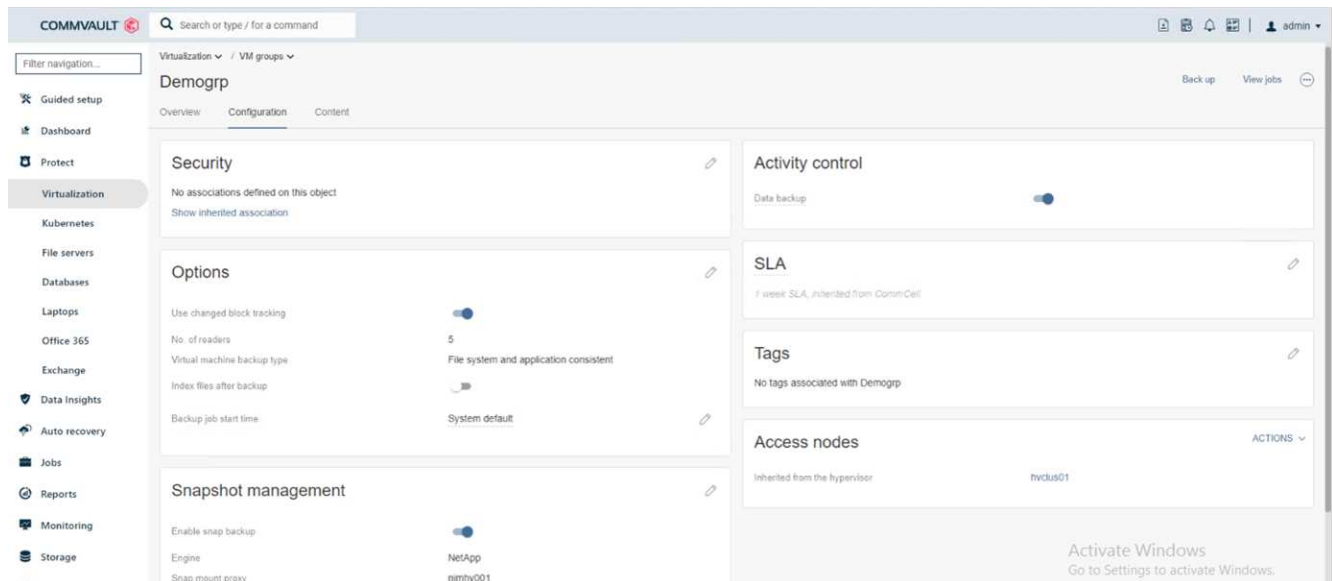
COMMVAULT

Search or type / for a command

admin

Filter navigation...

Guided setup

Dashboard

Protect

Virtualization

Kubernetes

File servers

Databases

Laptops

Office 365

Exchange

Data Insights

Auto recovery

Jobs

Reports

Monitoring

Storage

Virtualization / VM groups

Demogrp

Back up

View jobs

Overview

Configuration

Content

Security

No associations defined on this object

Show inherited association

Options

Use changed block tracking

No. of readers 5

Virtual machine backup type File system and application consistent

Index files after backup

Backup job start time System default

Snapshot management

Enable snap backup

Engine NetApp

Snap mount proxy nimbv001

Activity control

Data backup

SLA

1 week SLA, inherited from CommCell

Tags

No tags associated with Demogrp

Access nodes

ACTIONS

Inherited from the hypervisor hvclus01

Activate Windows

Go to Settings to activate Windows.